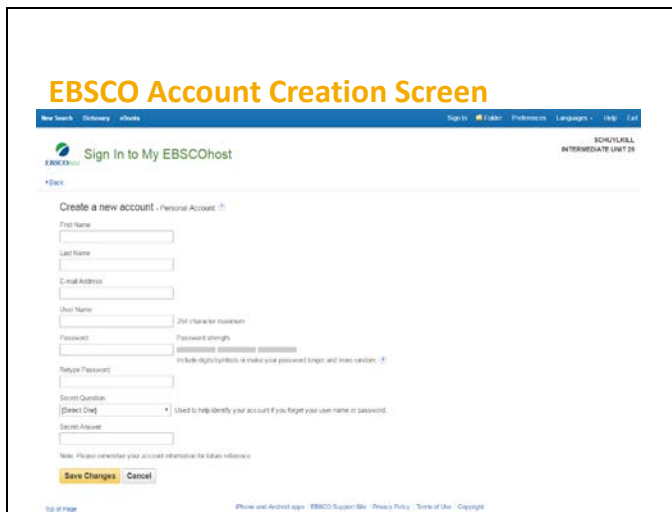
EBSCO Account Creation Screen

New Search Dictionary eBooks

Sign In Folder Preferences Languages Help Exit

EBSCOhost

Sign In to My EBSCOhost

SCHUYLKILL INTERMEDIATE UNIT 29

Back

Create a new account - Personal Account ?

First Name

Last Name

E-mail Address

User Name

254 character maximum

Password

Password strength

Include digits/symbols or make your password longer and more random ?

Retype Password

Secret Question

[Select One]

Used to help identify your account if you forget your user name or password.

Secret Answer

Note: Please remember your account information for future reference

Save Changes Cancel

Top of Page

iPhone and Android apps EBSCO Support Site Privacy Policy Terms of Use Copyright